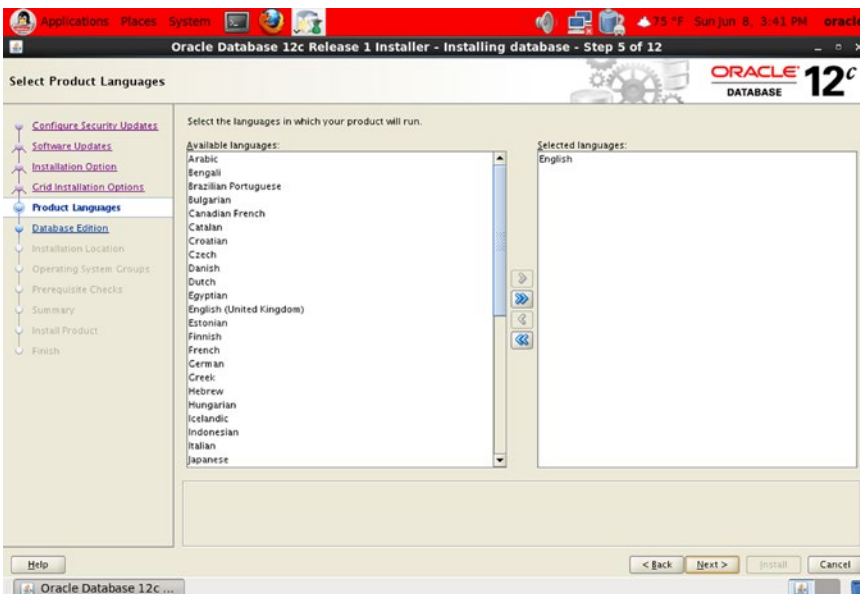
Applications Places System

75 °F Sun Jun 8, 3:41 PM oracl

Oracle Database 12c Release 1 Installer - Installing database - Step 5 of 12

Select Product Languages

ORACLE DATABASE 12c

Configure Security Updates
Software Updates
Installation Option
Grid Installation Options
Product Languages
Database Edition
Installation Location
Operating System Groups
Prerequisite Checks
Summary
Install Product
Finish

Select the languages in which your product will run.

Available languages:
Arabic
Bengali
Brazilian Portuguese
Bulgarian
Canadian French
Catalan
Croatian
Czech
Danish
Dutch
Egyptian
English (United Kingdom)
Estonian
Finnish
French
German
Greek
Hebrew
Hungarian
Icelandic
Indonesian
Italian
Japanese

Selected languages:
English

Help

< Back Next > Install Cancel

Oracle Database 12c ...